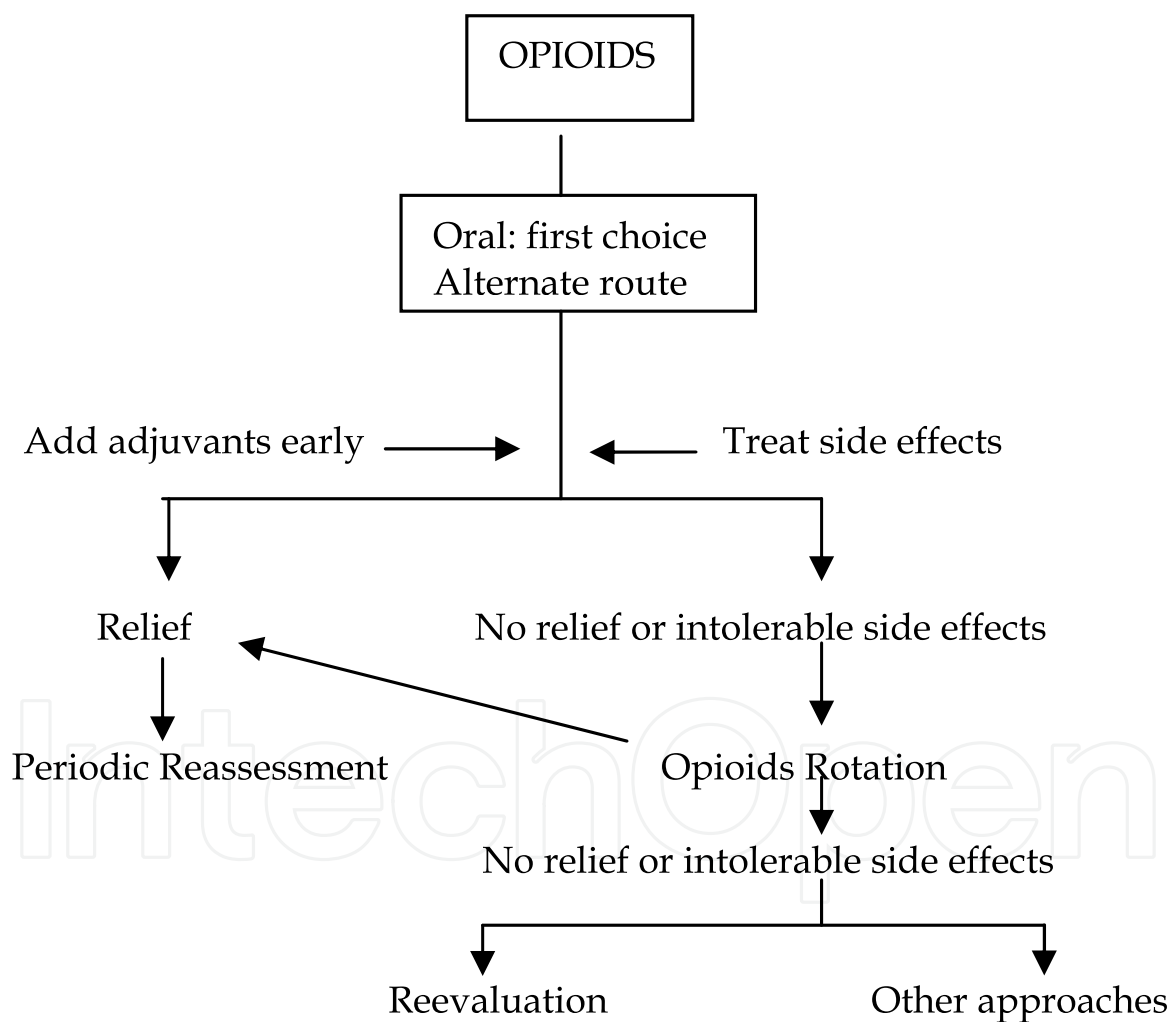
OPIOIDS

Oral: first choice
Alternate route

Add adjuvants early

Treat side effects

Relief

No relief or intolerable side effects

Periodic Reassessment

Opioids Rotation

No relief or intolerable side effects

Reevaluation

Other approaches

IntechOpen